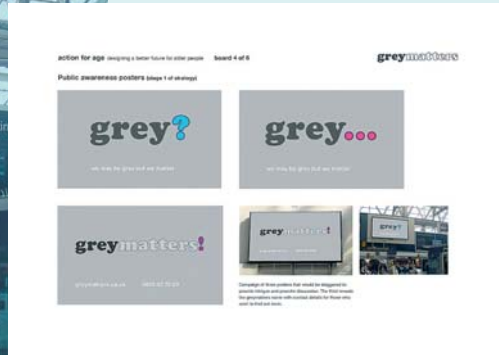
action for age designing a better future for older people board 4 of 6

greymatters

Public awareness posters (stage 1 of strategy)

grey?

we may be grey but we matter

grey...

we may be grey but we matter

greymatters!

greymatters.co.uk

0800 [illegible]

greymatters!

Campaign of three posters that would be staggered to provoke intrigue and provoke discussion. The third reveals the greymatters name with contact details for those who want to find out more.